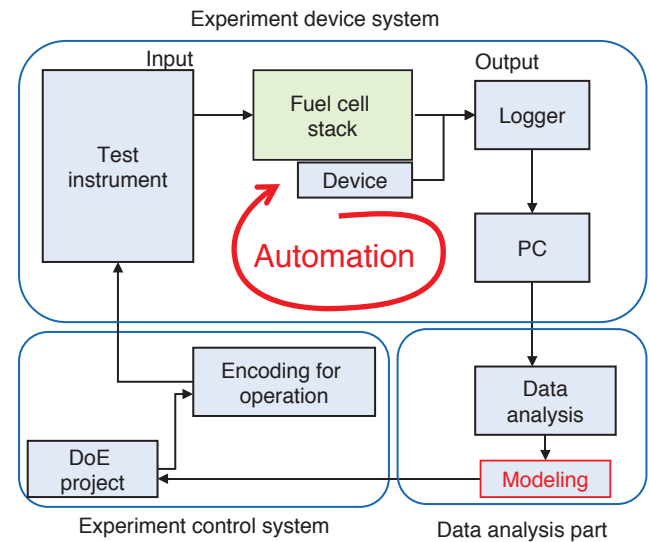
Experiment device system

Input

Test instrument

Fuel cell stack

Device

Automation

Output

Logger

PC

Encoding for operation

DoE project

Data analysis

Modeling

Experiment control system

Data analysis part